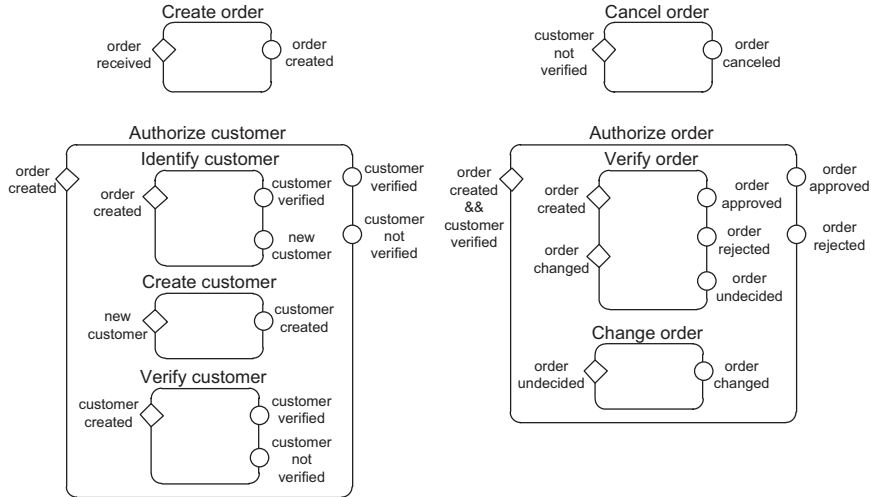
Create order
order received
order created

Cancel order
customer not verified
order canceled

Authorize customer
order created
customer verified
customer not verified

Identify customer
order created
customer verified
new customer

Create customer
new customer
customer created

Verify customer
customer created
customer verified
customer not verified

Authorize order
order created && customer verified
order approved
order rejected

Verify order
order created
order changed
order approved
order rejected
order undecided

Change order
order undecided
order changed